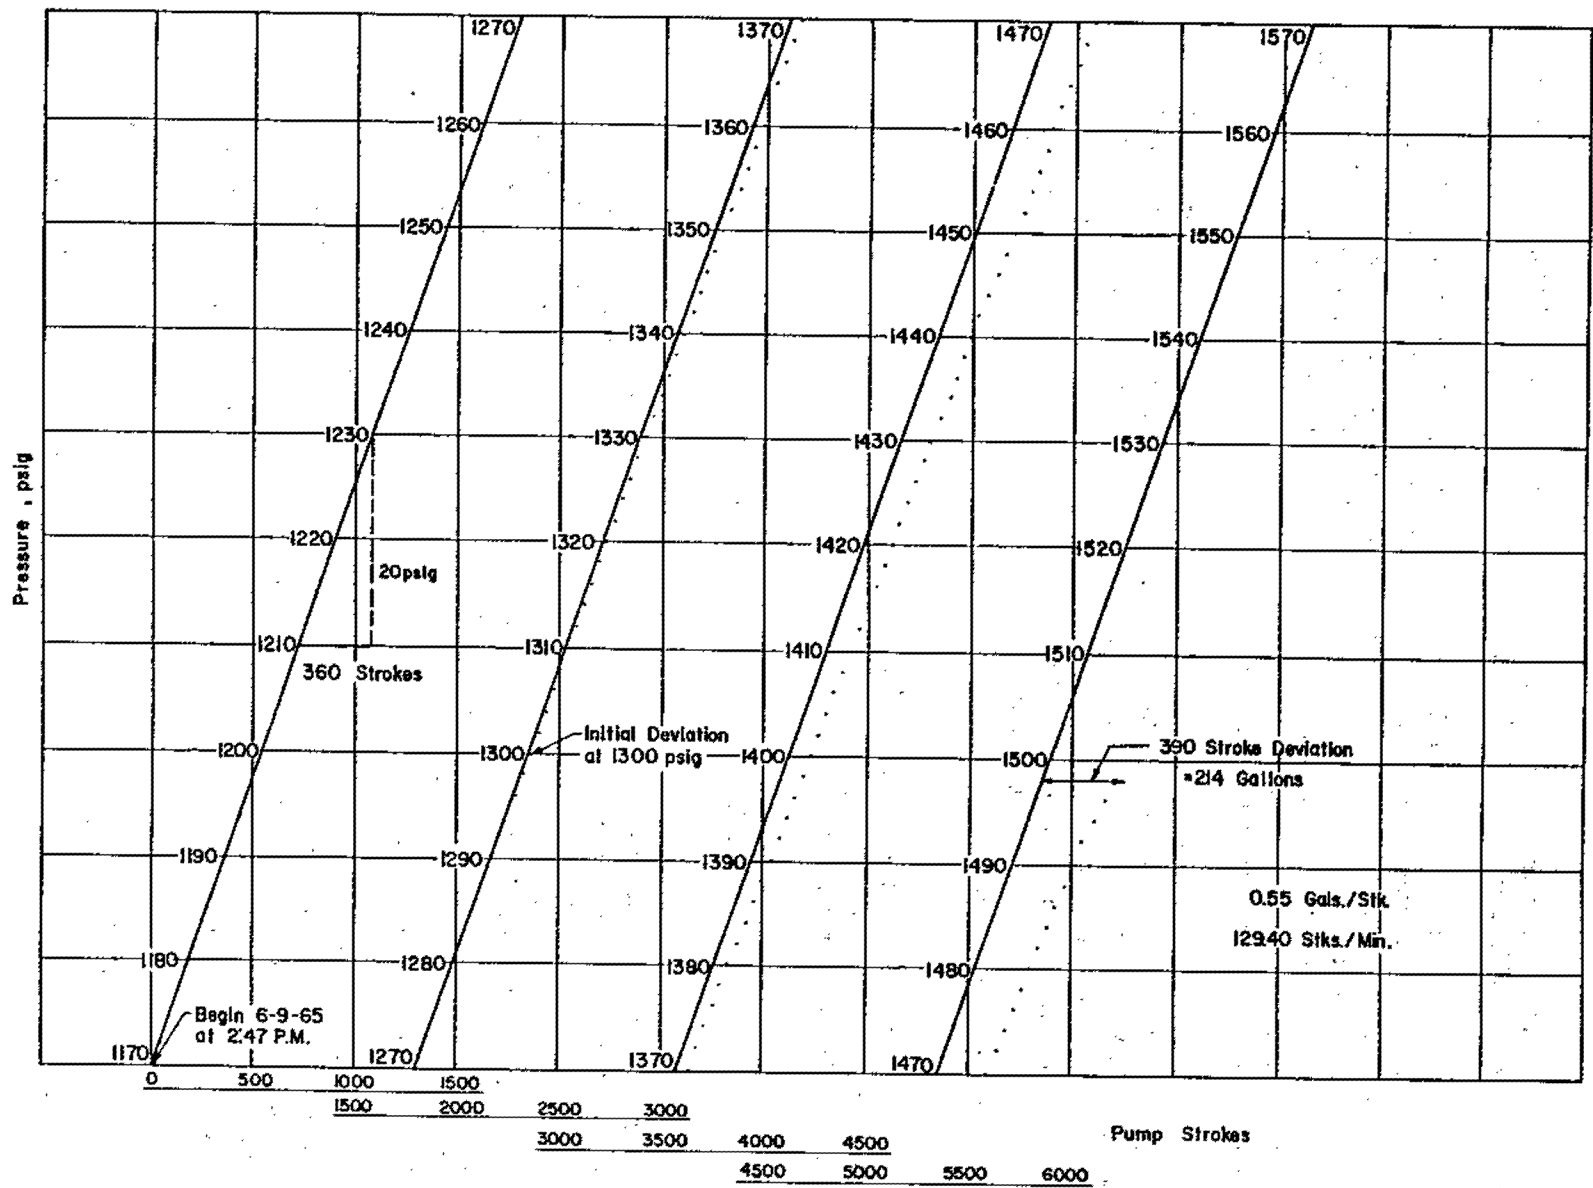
1270
1370
1470
1570
1260
1360
1460
1560
1250
1350
1450
1550
1240
1340
1440
1540
1230
1330
1430
1530
1220
1320
1420
1520
20psig
Pressure , psig
1210
1310
1410
1510
360 Strokes
1200
1300
Initial Deviation at 1300 psig
1400
1500
390 Stroke Deviation =214 Gallons
1190
1290
1390
1490
0.55 Gals./Stk.
129.40 Stks./Min.
1180
1280
1380
1480
Begin 6-9-65 at 2:47 P.M.
1170
1270
1370
1470
0 500 1000 1500
1500 2000 2500 3000
3000 3500 4000 4500
4500 5000 5500 6000
Pump Strokes